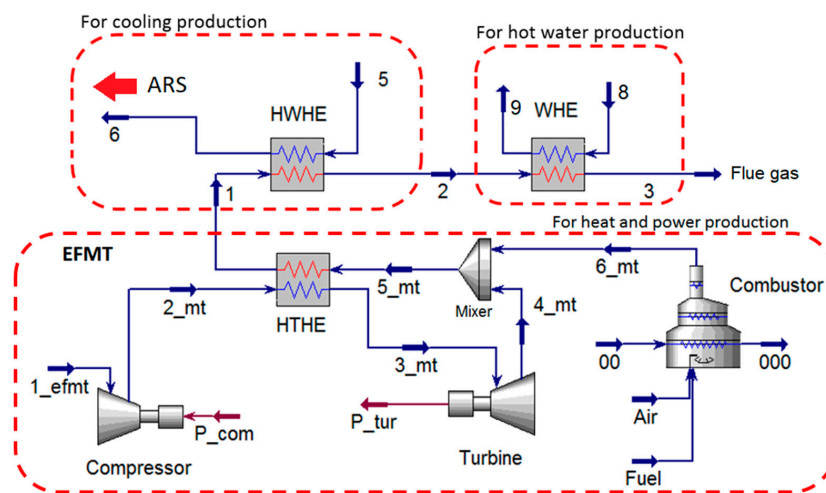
For cooling production

ARS

5

HWHE

6

1

For hot water production

9

WHE

8

2

3

Flue gas

For heat and power production

EFMT

6_mt

Combustor

Mixer

5_mt

4_mt

2_mt

HTHE

3_mt

00

000

1_efmt

P_com

P_tur

Air

Compressor

Turbine

Fuel